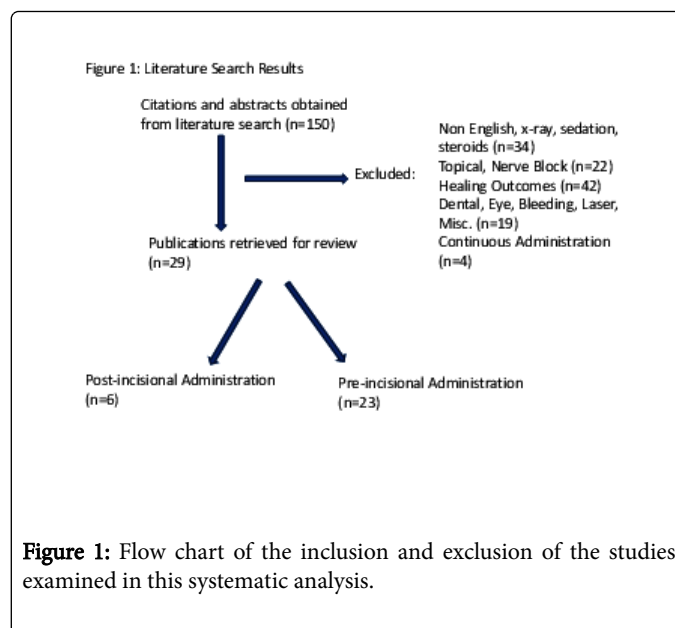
Figure 1: Literature Search Results

Citations and abstracts obtained from literature search (n=150)

Excluded:

Non English, x-ray, sedation, steroids (n=34)
Topical, Nerve Block (n=22)
Healing Outcomes (n=42)
Dental, Eye, Bleeding, Laser, Misc. (n=19)
Continuous Administration (n=4)

Publications retrieved for review (n=29)

Post-incisional Administration (n=6)

Pre-incisional Administration (n=23)

Figure 1: Flow chart of the inclusion and exclusion of the studies examined in this systematic analysis.